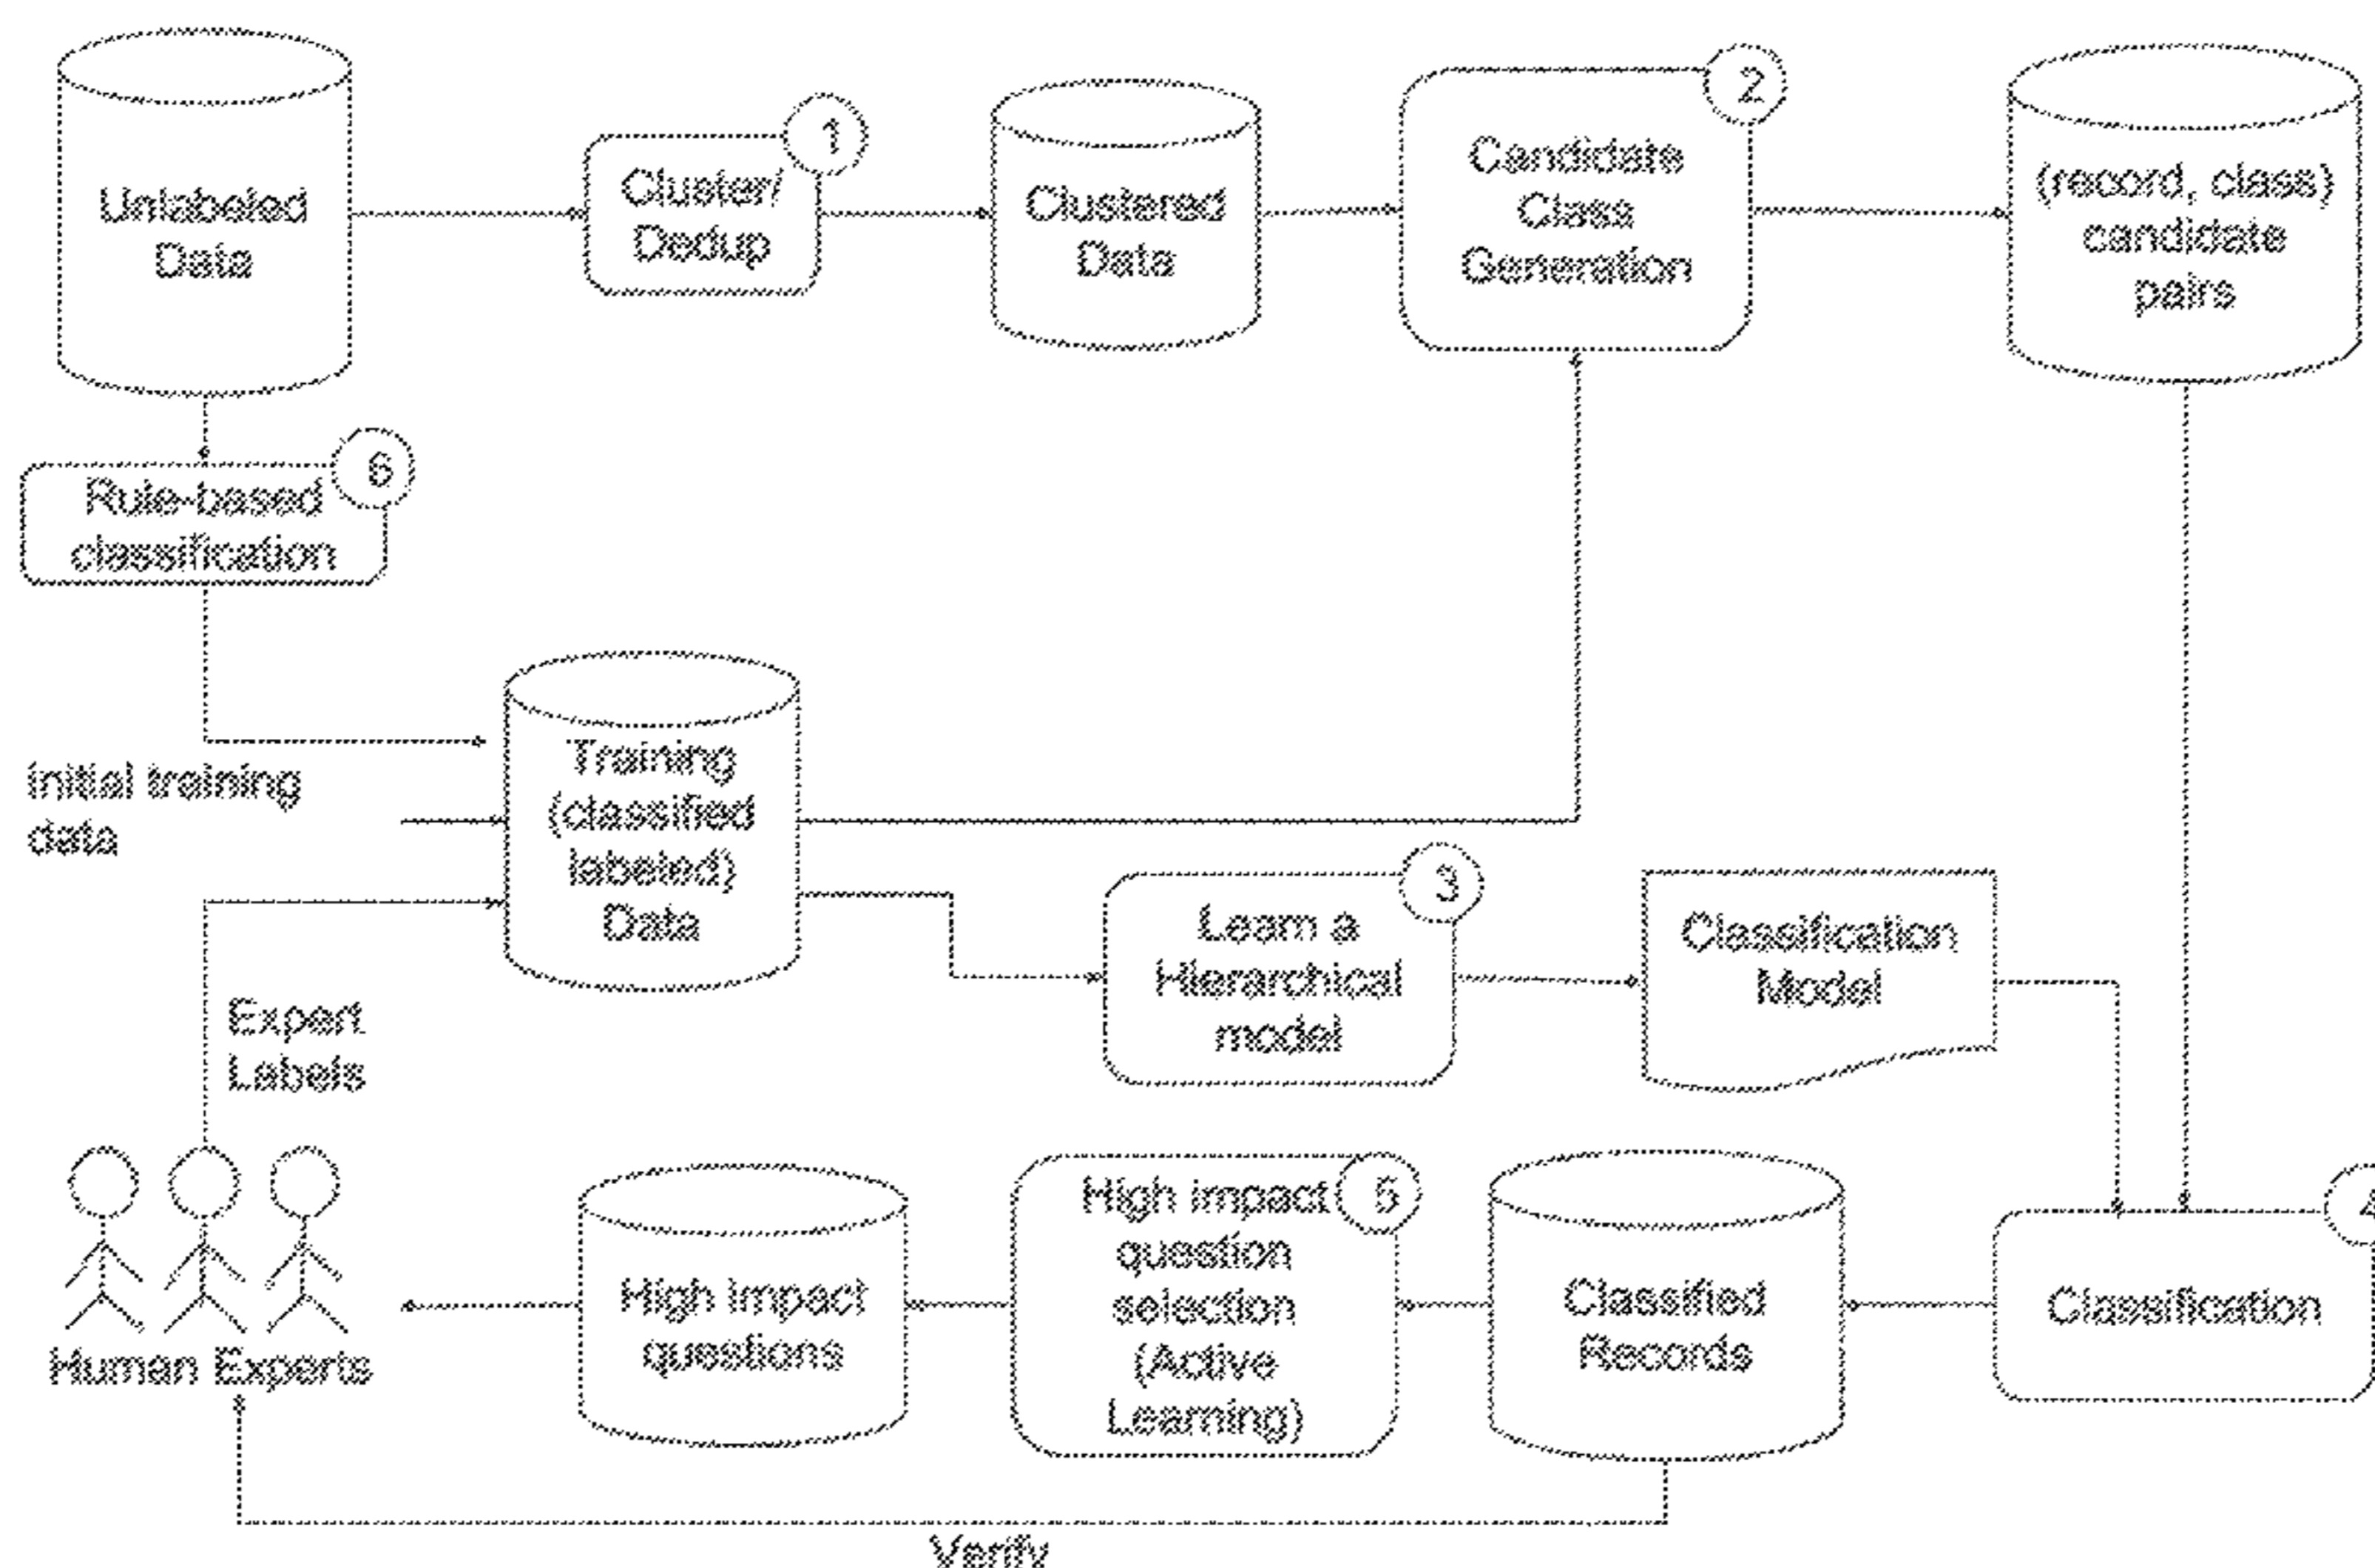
Unlabeled Data

Cluster/ Dedup

1

Clustered Data

Candidate Class Generation

2

(record, class) candidate pairs

Rule-based classification

6

Initial training data

Training (classified labeled) Data

Learn a Hierarchical model

3

Classification Model

Expert Labels

Human Experts

High impact questions

High impact question selection (Active Learning)

5

Classified Records

Classification

4

Verify